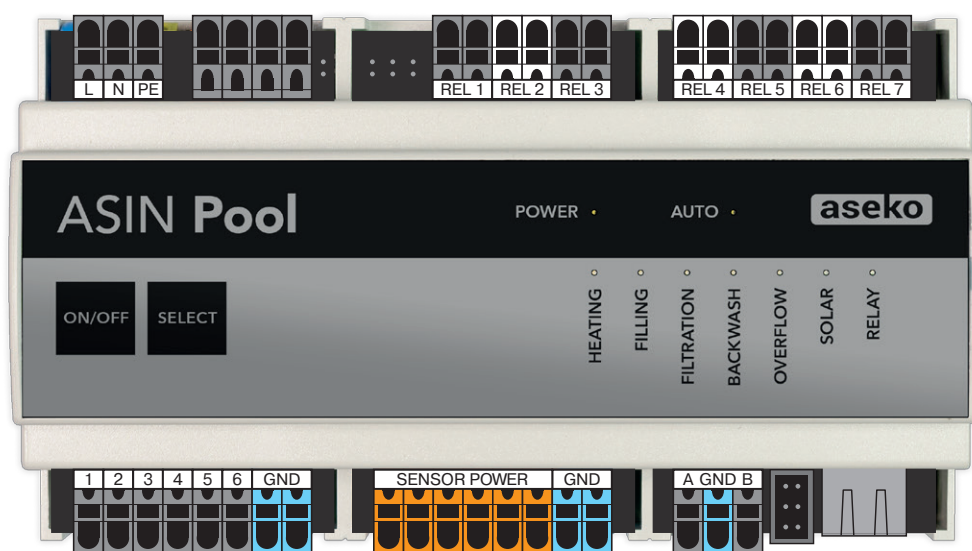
L N PE

REL 1 REL 2 REL 3

REL 4 REL 5 REL 6 REL 7

ASIN Pool

POWER

AUTO

aseko

ON/OFF

SELECT

HEATING

FILLING

FILTRATION

BACKWASH

OVERFLOW

SOLAR

RELAY

1 2 3 4 5 6 GND

SENSOR POWER GND

A GND B